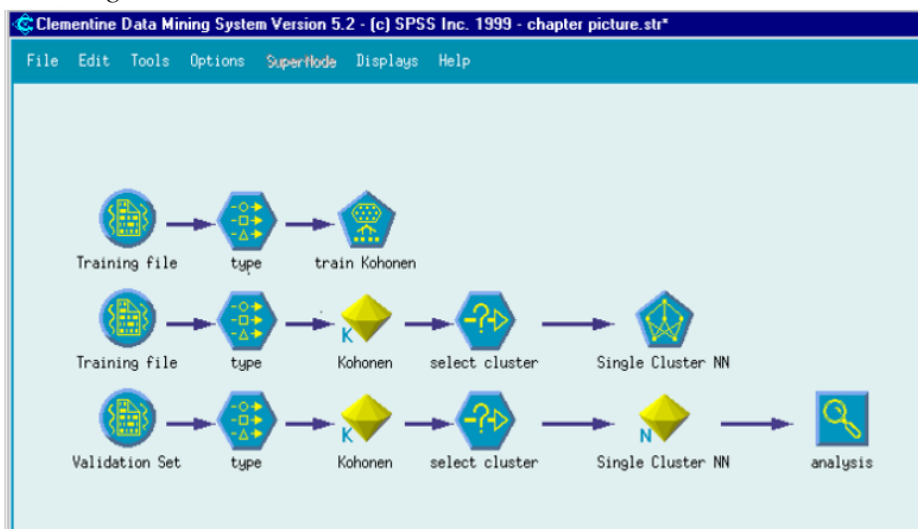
Clementine Data Mining System Version 5.2 - (c) SPSS Inc. 1999 - chapter picture.str*

File Edit Tools Options SuperNode Displays Help

Training file type train Kohonen

Training file type K Kohonen select cluster Single Cluster NN

Validation Set type K Kohonen select cluster N Single Cluster NN analysis